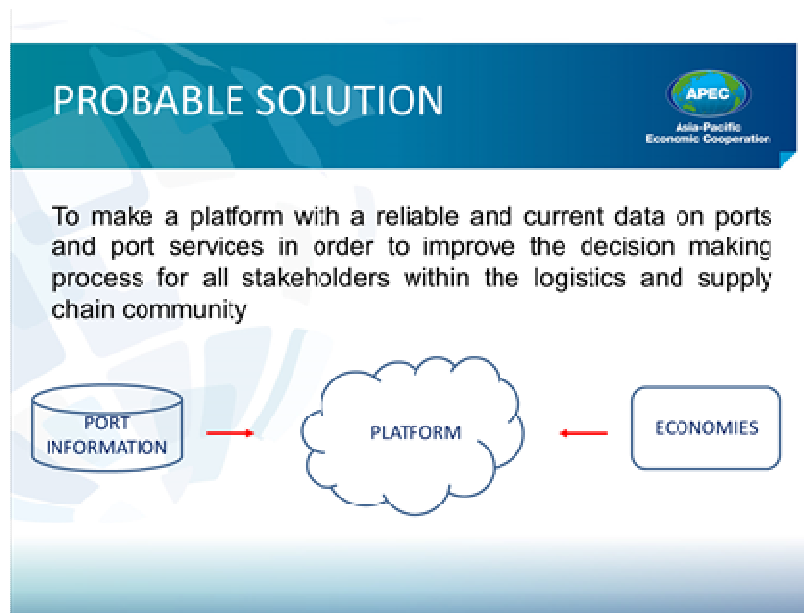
PROBABLE SOLUTION

APEC
Asia-Pacific Economic Cooperation

To make a platform with a reliable and current data on ports and port services in order to improve the decision making process for all stakeholders within the logistics and supply chain community

PORT INFORMATION

PLATFORM

ECONOMIES